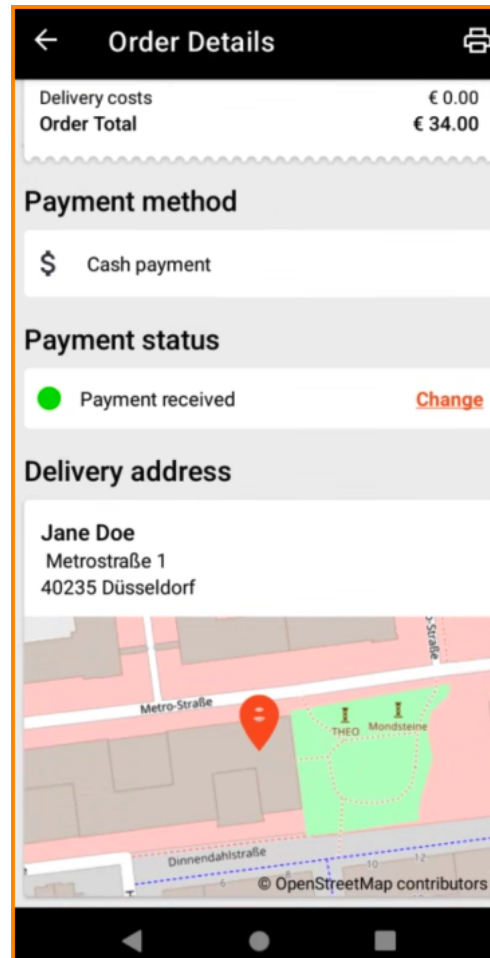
Order Details

Delivery costs € 0.00
Order Total € 34.00

Payment method

Cash payment

Payment status

Payment received Change

Delivery address

Jane Doe
Metrostraße 1
40235 Düsseldorf

Metro-Straße
THEO
Mondsteine
-Straße
Dinnendahlstraße
10
12
6
© OpenStreetMap contributors